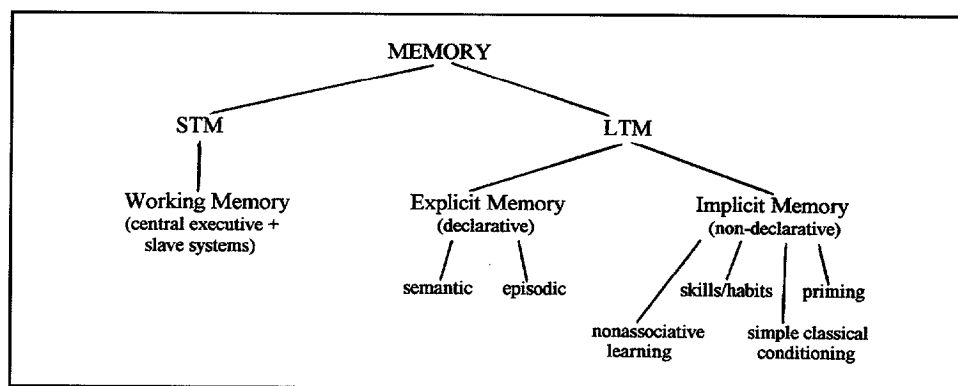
MEMORY

STM

LTM

Working Memory
(central executive + slave systems)

Explicit Memory
(declarative)

Implicit Memory
(non-declarative)

semantic

episodic

nonassociative learning

skills/habits

simple classical conditioning

priming